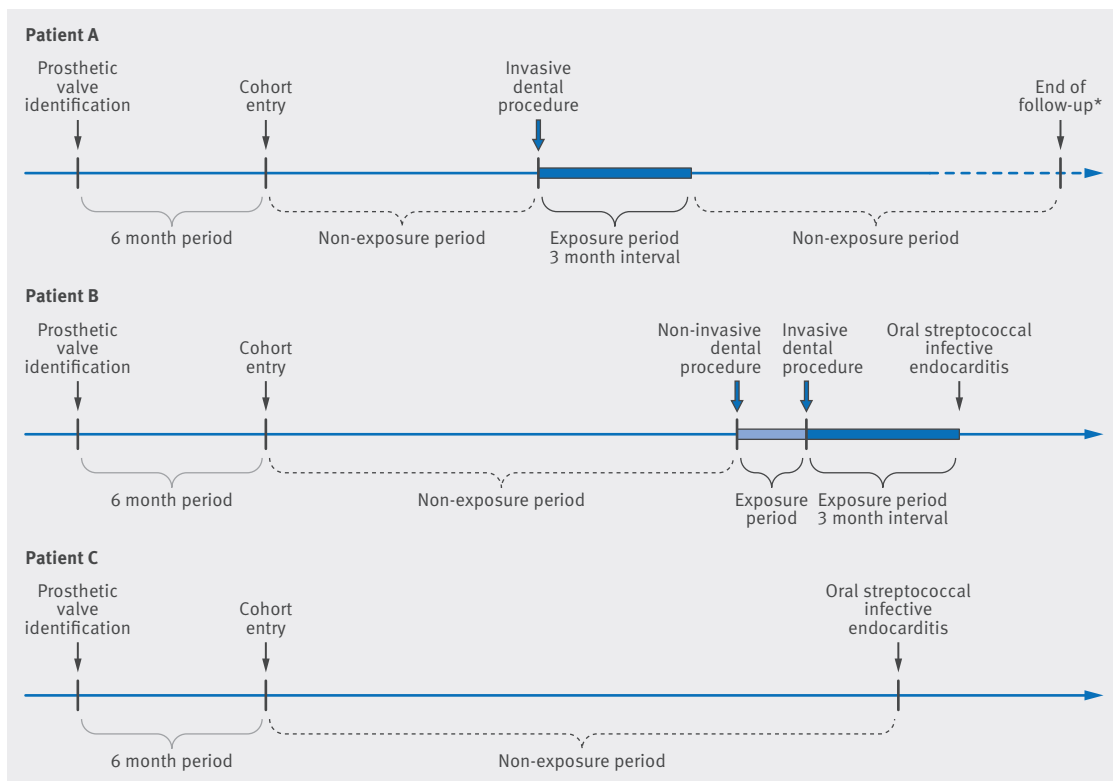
Patient A

Prosthetic valve identification

Cohort entry

Invasive dental procedure

End of follow-up*

6 month period

Non-exposure period

Exposure period 3 month interval

Non-exposure period

Patient B

Prosthetic valve identification

Cohort entry

Non-invasive dental procedure

Invasive dental procedure

Oral streptococcal infective endocarditis

6 month period

Non-exposure period

Exposure period

Exposure period 3 month interval

Patient C

Prosthetic valve identification

Cohort entry

Oral streptococcal infective endocarditis

6 month period

Non-exposure period